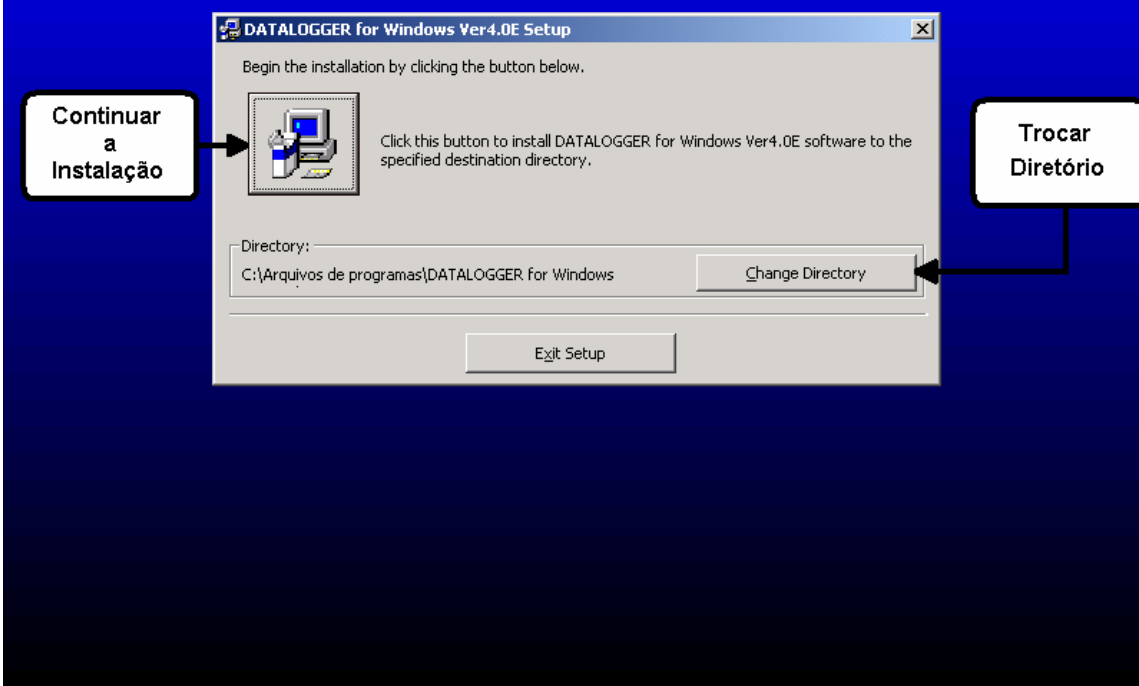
DATALOGGER for Windows Ver4.0E Setup

Begin the installation by clicking the button below.

Continuar a Instalação

Click this button to install DATALOGGER for Windows Ver4.0E software to the specified destination directory.

Trocar Diretório

Directory:

C:\Arquivos de programas\DATALOGGER for Windows

Change Directory

Exit Setup